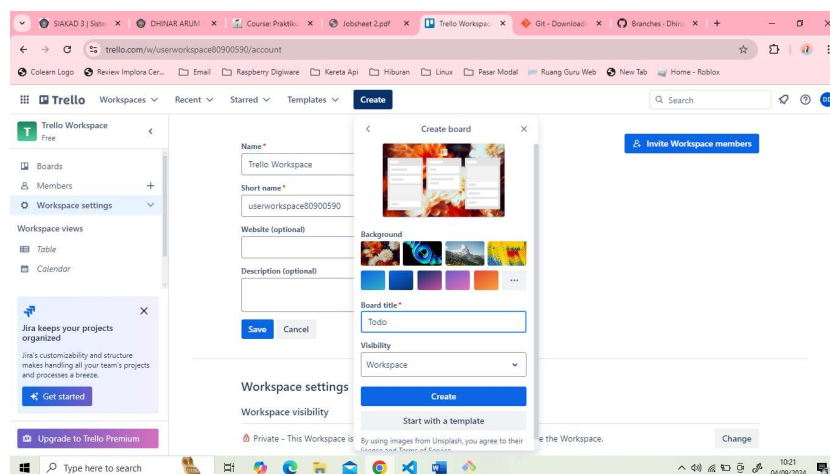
SIAKAD 3 | Sistem × DHINAR ARUM × Course: Praktiku × Jobsheet 2.pdf × Trello Workspac × Git - Download × Branches - Dhina × +

trello.com/w/userworkspace80900590/account

Colearn Logo Review Implora Cer... Email Raspberry Digiware Kereta Api Hiburan Linux Pasar Modal Ruang Guru Web New Tab Home - Roblox

Trello Workspaces Recent Starred Templates Create

Search

Trello Workspace
Free

Boards
Members +
Workspace settings

Workspace views
Table
Calendar

Jira keeps your projects organized
Jira's customizability and structure makes handling all your team's projects and processes a breeze.
Get started

Upgrade to Trello Premium

Name*
Trello Workspace
Short name*
userworkspace80900590
Website (optional)
Description (optional)
Save Cancel

Workspace settings
Workspace visibility
Private - This Workspace is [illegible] the Workspace.

Invite Workspace members

Change

Create board
Background
...
Board title*
Todo
Visibility
Workspace
Create
Start with a template
By using images from Unsplash, you agree to their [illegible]

Type here to search

10:21
04/09/2024